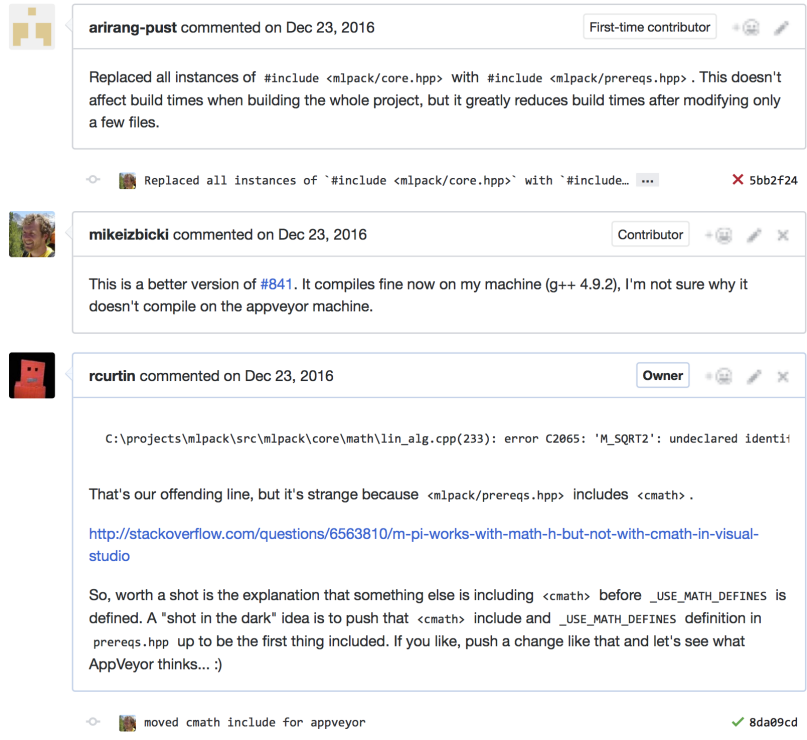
arirang-pust commented on Dec 23, 2016

First-time contributor

Replaced all instances of #include <mlpack/core.hpp> with #include <mlpack/prereqs.hpp> . This doesn't affect build times when building the whole project, but it greatly reduces build times after modifying only a few files.

Replaced all instances of `#include <mlpack/core.hpp>` with `#include… ··· 5bb2f24

mikeizbicki commented on Dec 23, 2016

Contributor

This is a better version of #841. It compiles fine now on my machine (g++ 4.9.2), I'm not sure why it doesn't compile on the appveyor machine.

rcurtin commented on Dec 23, 2016

Owner

C:\projects\mlpack\src\mlpack\core\math\lin_alg.cpp(233): error C2065: 'M_SQRT2': undeclared identi

That's our offending line, but it's strange because <mlpack/prereqs.hpp> includes <cmath> .

http://stackoverflow.com/questions/6563810/m-pi-works-with-math-h-but-not-with-cmath-in-visual-studio

So, worth a shot is the explanation that something else is including <cmath> before _USE_MATH_DEFINES is defined. A "shot in the dark" idea is to push that <cmath> include and _USE_MATH_DEFINES definition in prereqs.hpp up to be the first thing included. If you like, push a change like that and let's see what AppVeyor thinks... :)

moved cmath include for appveyor 8da09cd